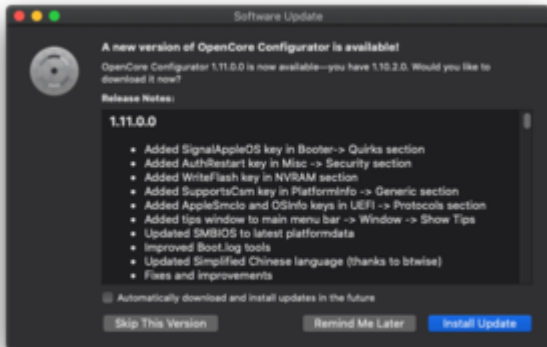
Software Update

A new version of OpenCore Configurator is available!

OpenCore Configurator 1.11.0.0 is now available—you have 1.10.2.0. Would you like to download it now?

Release Notes:

1.11.0.0

- Added SignalAppleOS key in Booter-> Quirks section
- Added AuthRestart key in Misc -> Security section
- Added WriteFlash key in NVRAM section
- Added SupportsCsm key in PlatformInfo -> Generic section
- Added AppleSmcIo and OSInfo keys in UEFI -> Protocols section
- Added tips window to main menu bar -> Window -> Show Tips
- Updated SMBIOS to latest platformdata
- Improved Boot.log tools
- Updated Simplified Chinese language (thanks to btwise)
- Fixes and improvements

Automatically download and install updates in the future

Skip This Version

Remind Me Later

Install Update